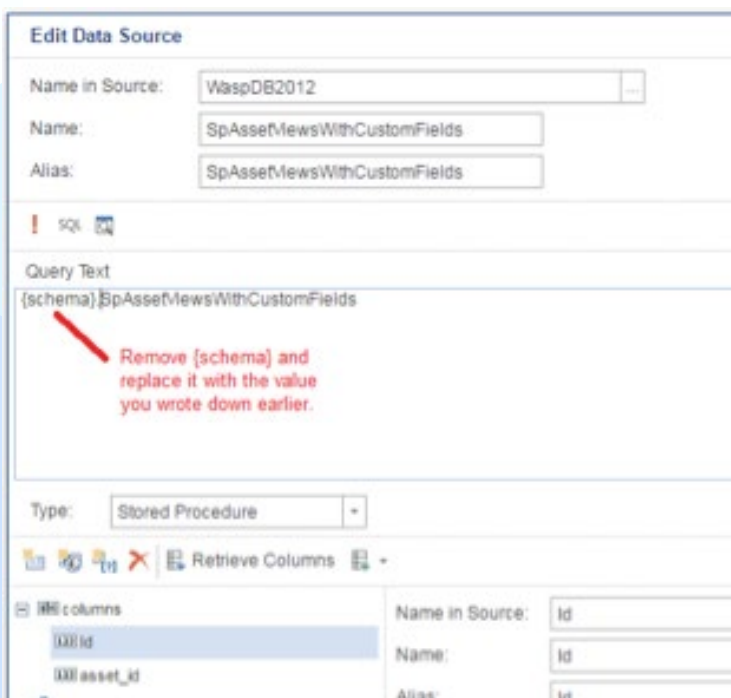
Edit Data Source

Name in Source: WaspDB2012 ...

Name: SpAssetViewsWithCustomFields

Alias: SpAssetViewsWithCustomFields

! SQL

Query Text

{schema}.SpAssetViewsWithCustomFields

Remove {schema} and replace it with the value you wrote down earlier.

Type: Stored Procedure

Retrieve Columns

columns

Id

asset_id

Name in Source: Id

Name: Id

Alias: Id